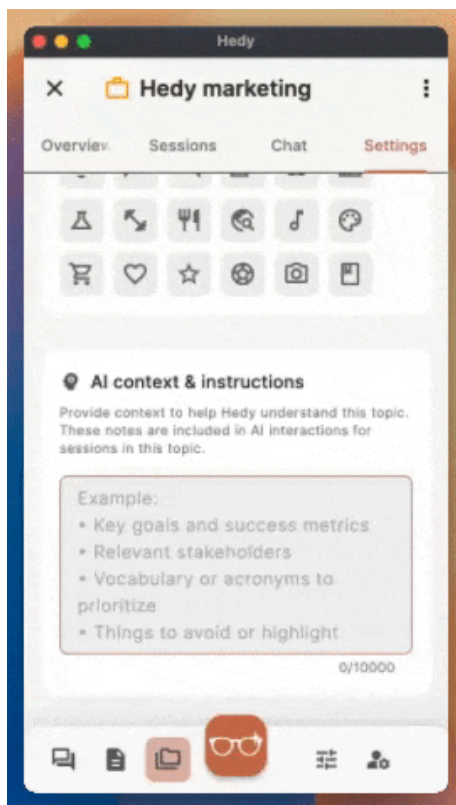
Hedy

Hedy marketing

Overview Sessions Chat Settings

AI context & instructions

Provide context to help Hedy understand this topic. These notes are included in AI interactions for sessions in this topic.

Example:
• Key goals and success metrics
• Relevant stakeholders
• Vocabulary or acronyms to prioritize
• Things to avoid or highlight

0/10000